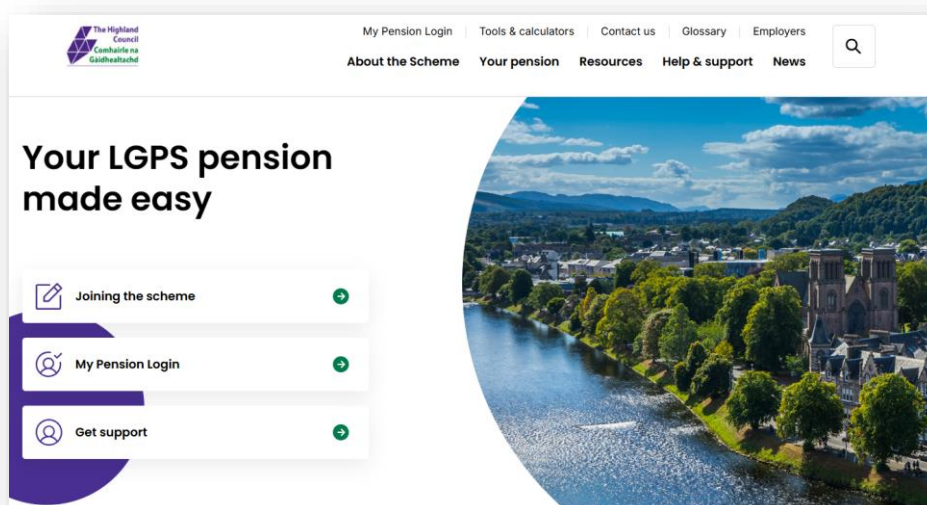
The Highland Council
Comhairle na Gàidhealtachd

My Pension Login | Tools & calculators | Contact us | Glossary | Employers

About the Scheme | Your pension | Resources | Help & support | News

Your LGPS pension made easy

Joining the scheme

My Pension Login

Get support